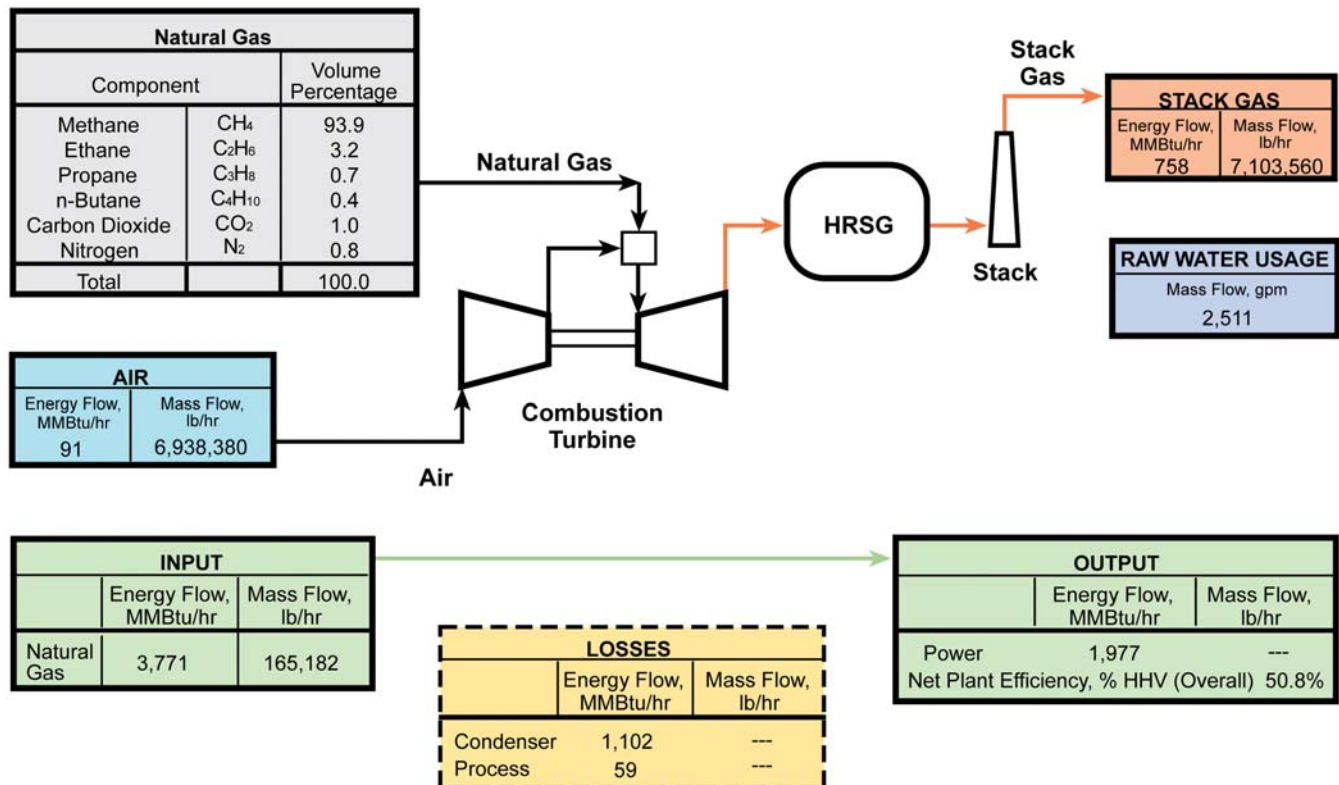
| Natural Gas | | |
|---|---|---|
| Component | | Volume Percentage |
| Methane | $CH_4$ | 93.9 |
| Ethane | $C_2H_6$ | 3.2 |
| Propane | $C_3H_8$ | 0.7 |
| n-Butane | $C_4H_{10}$ | 0.4 |
| Carbon Dioxide | $CO_2$ | 1.0 |
| Nitrogen | $N_2$ | 0.8 |
| Total | | 100.0 |

Natural Gas

Stack Gas

| STACK GAS | |
|---|---|
| Energy Flow, MMBtu/hr | Mass Flow, lb/hr |
| 758 | 7,103,560 |

HRSG

Stack

| RAW WATER USAGE |
|---|
| Mass Flow, gpm |
| 2,511 |

| AIR | |
|---|---|
| Energy Flow, MMBtu/hr | Mass Flow, lb/hr |
| 91 | 6,938,380 |

Combustion Turbine

Air

| INPUT | | |
|---|---|---|
| | Energy Flow, MMBtu/hr | Mass Flow, lb/hr |
| Natural Gas | 3,771 | 165,182 |

| LOSSES | | |
|---|---|---|
| | Energy Flow, MMBtu/hr | Mass Flow, lb/hr |
| Condenser | 1,102 | --- |
| Process | 59 | --- |

| OUTPUT | | |
|---|---|---|
| | Energy Flow, MMBtu/hr | Mass Flow, lb/hr |
| Power | 1,977 | --- |
| Net Plant Efficiency, % HHV (Overall) | | 50.8% |